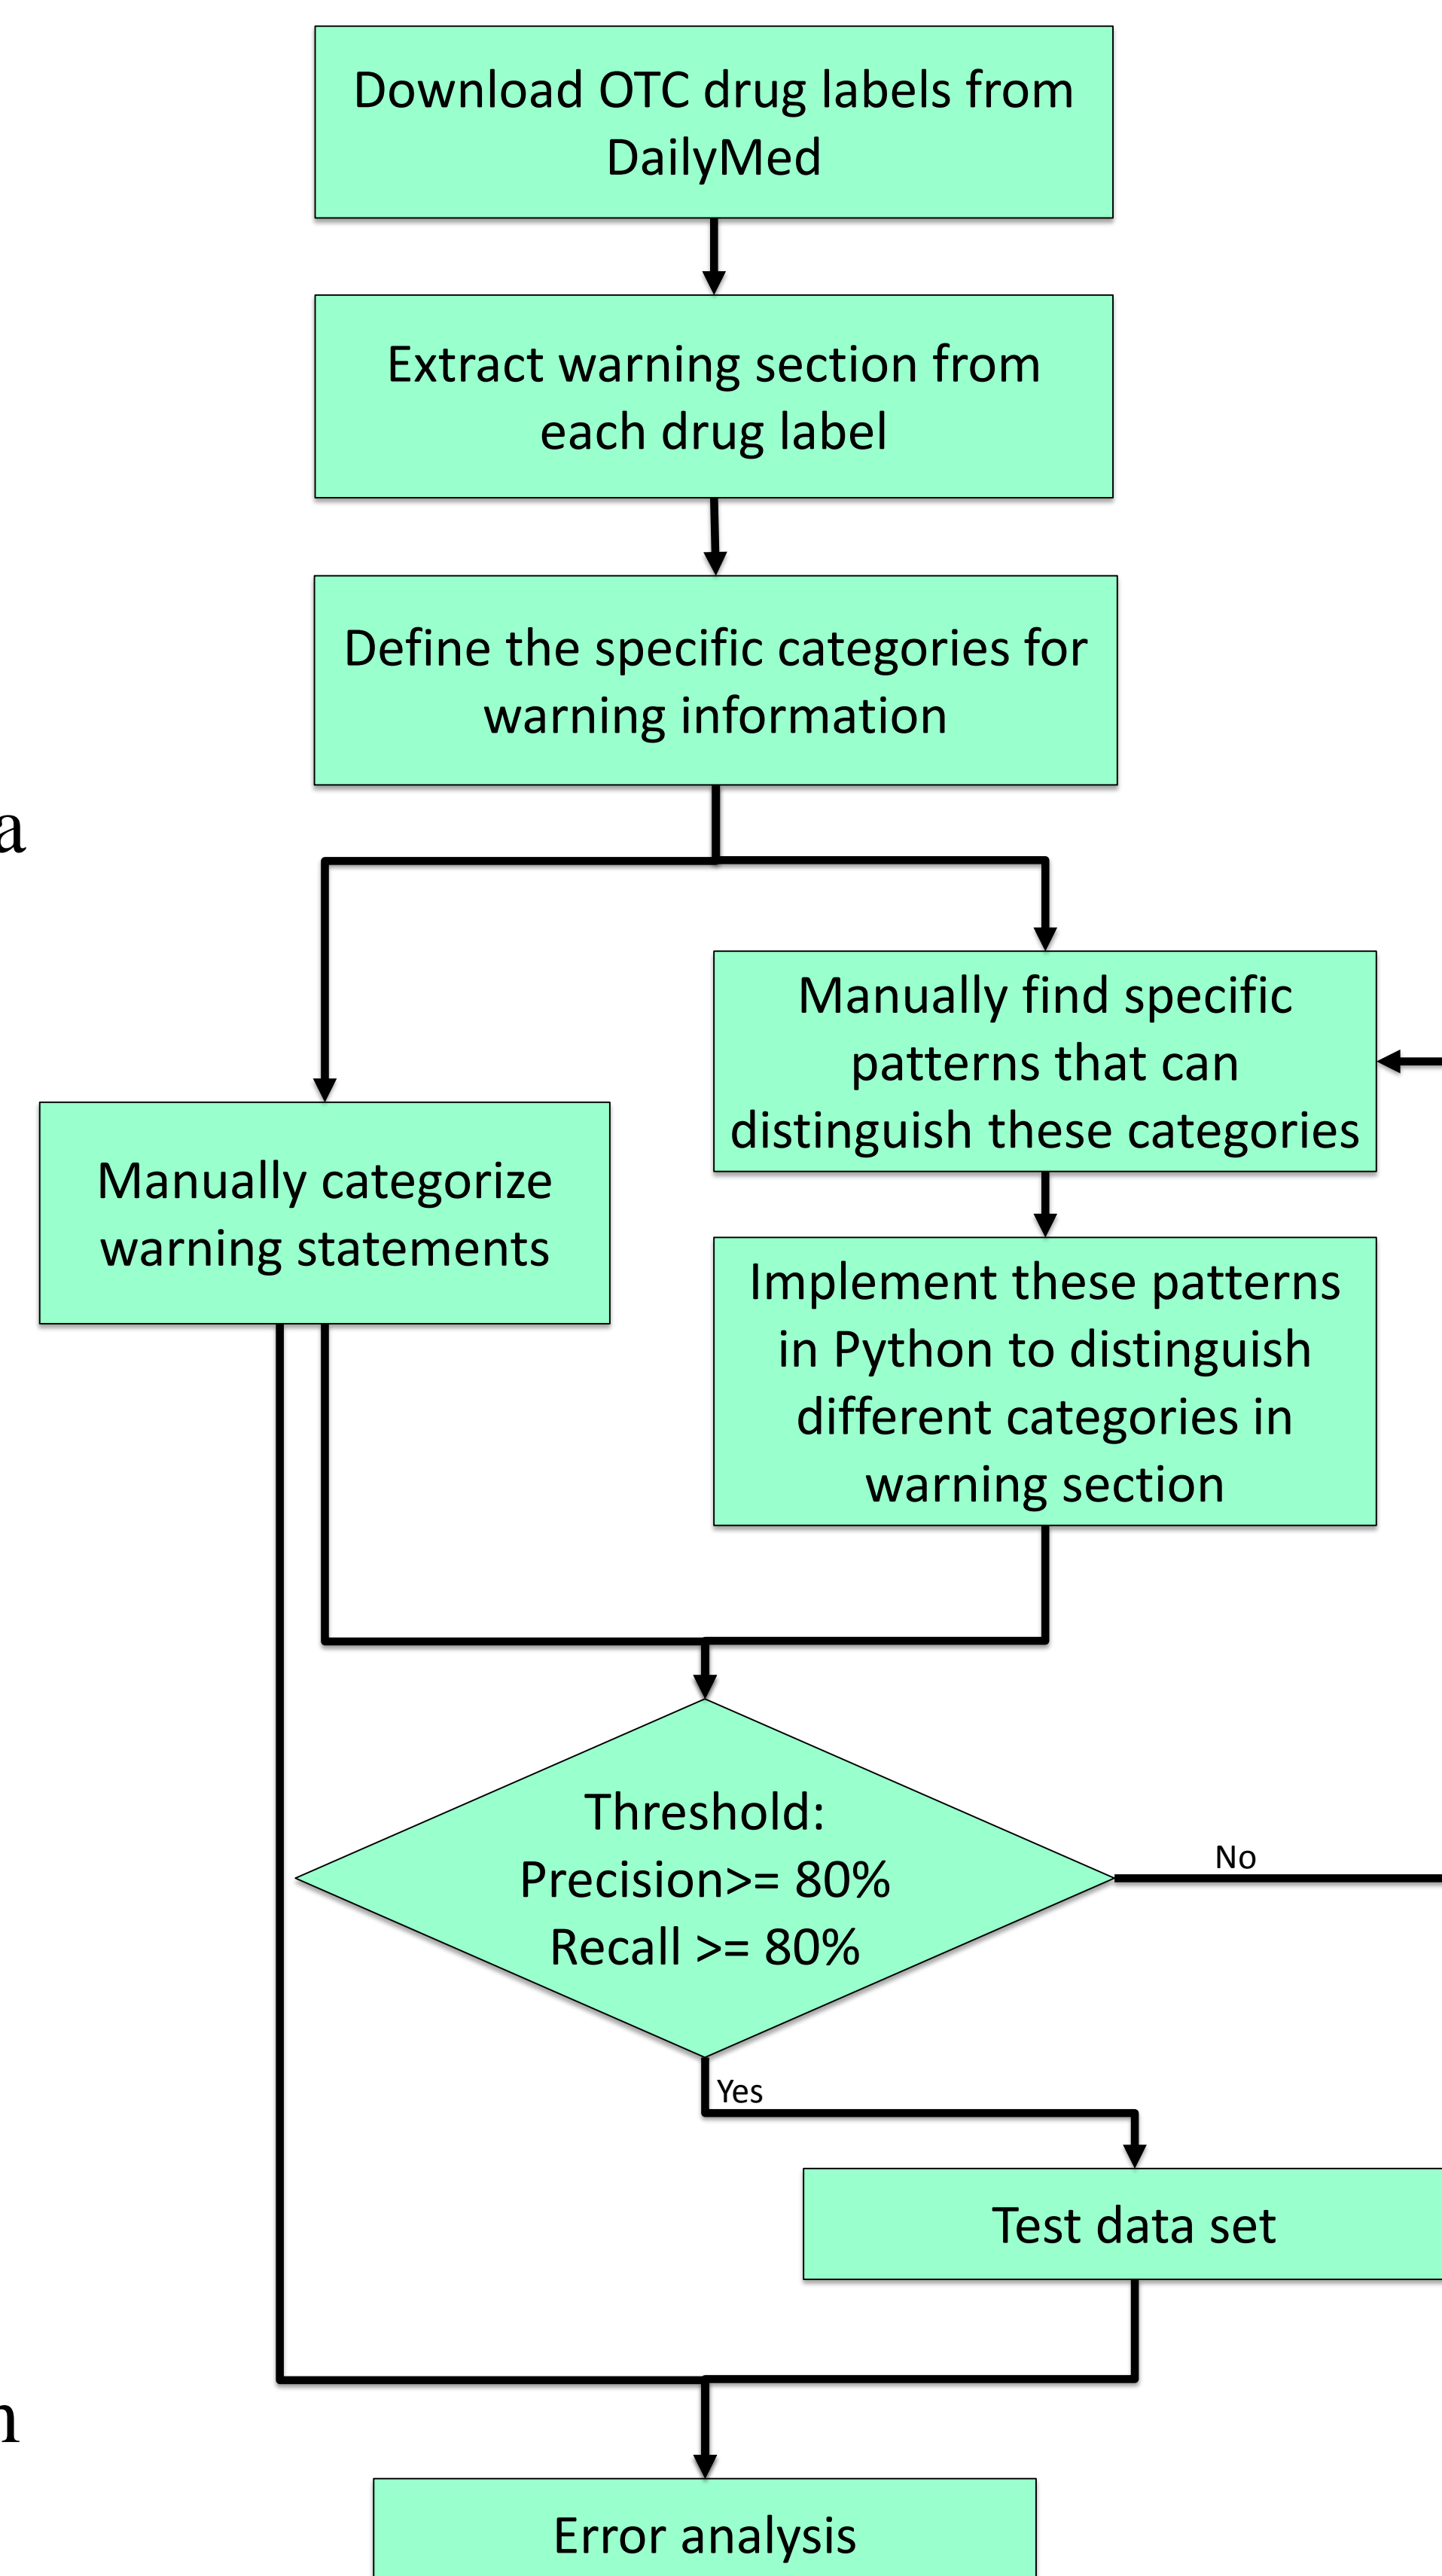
Download OTC drug labels from DailyMed

Extract warning section from each drug label

Define the specific categories for warning information

a

Manually find specific patterns that can distinguish these categories

Manually categorize warning statements

Implement these patterns in Python to distinguish different categories in warning section

Threshold:
Precision>= 80%
Recall >= 80%

No

Yes

Test data set

n

Error analysis